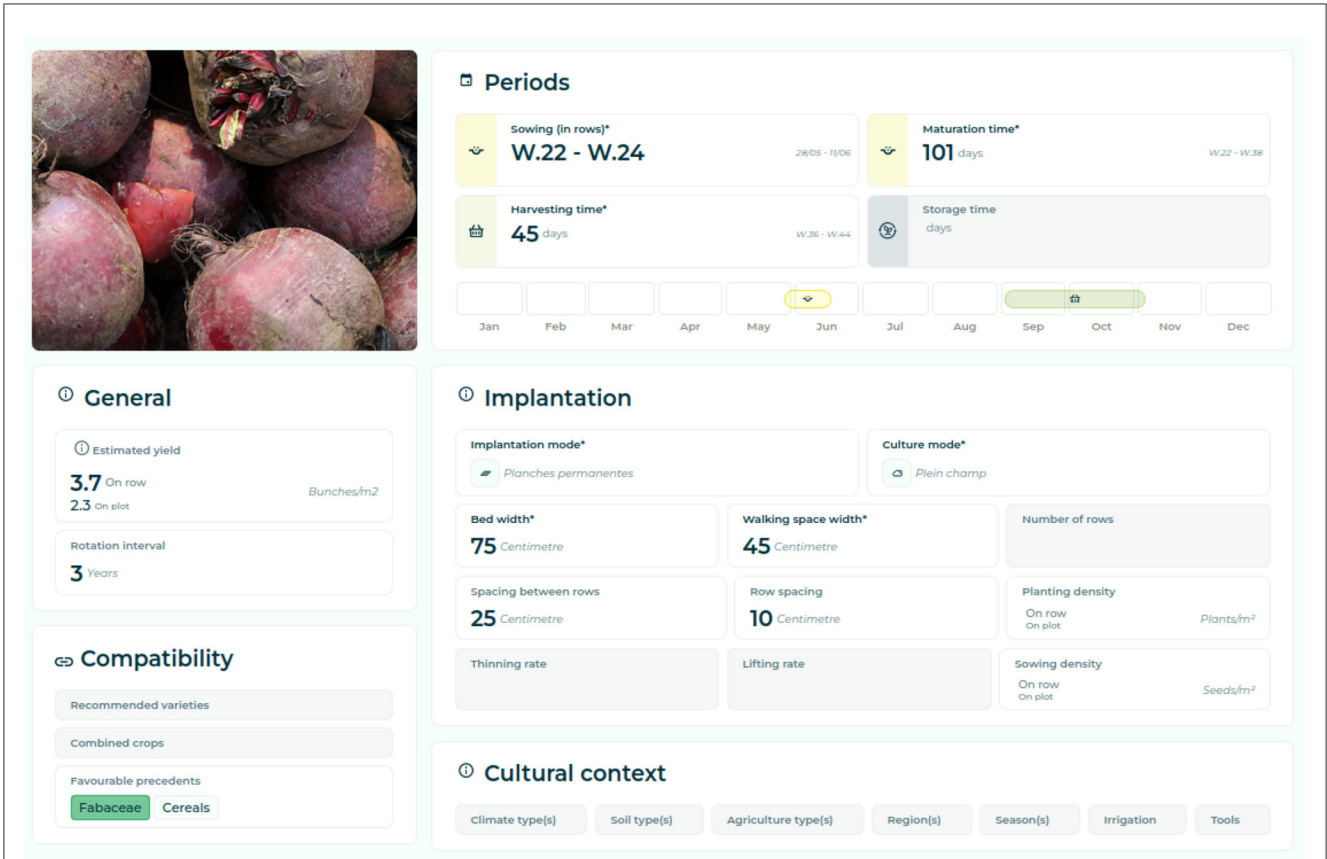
Periods

Sowing (in rows)*
W.22 - W.24
28/05 - 11/06

Maturation time*
101 days
W.22 - W.38

Harvesting time*
45 days
W.36 - W.44

Storage time
days

Jan Feb Mar Apr May Jun Jul Aug Sep Oct Nov Dec

General

Estimated yield
3.7 On row
2.3 On plot
Bunches/m2

Rotation interval
3 Years

Compatibility

Recommended varieties

Combined crops

Favourable precedents
Fabaceae Cereals

Implantation

Implantation mode*
Planches permanentes

Culture mode*
Plein champ

Bed width*
75 Centimetre

Walking space width*
45 Centimetre

Number of rows

Spacing between rows
25 Centimetre

Row spacing
10 Centimetre

Planting density
On row
On plot
Plants/m²

Thinning rate

Lifting rate

Sowing density
On row
On plot
Seeds/m²

Cultural context

Climate type(s) Soil type(s) Agriculture type(s) Region(s) Season(s) Irrigation Tools